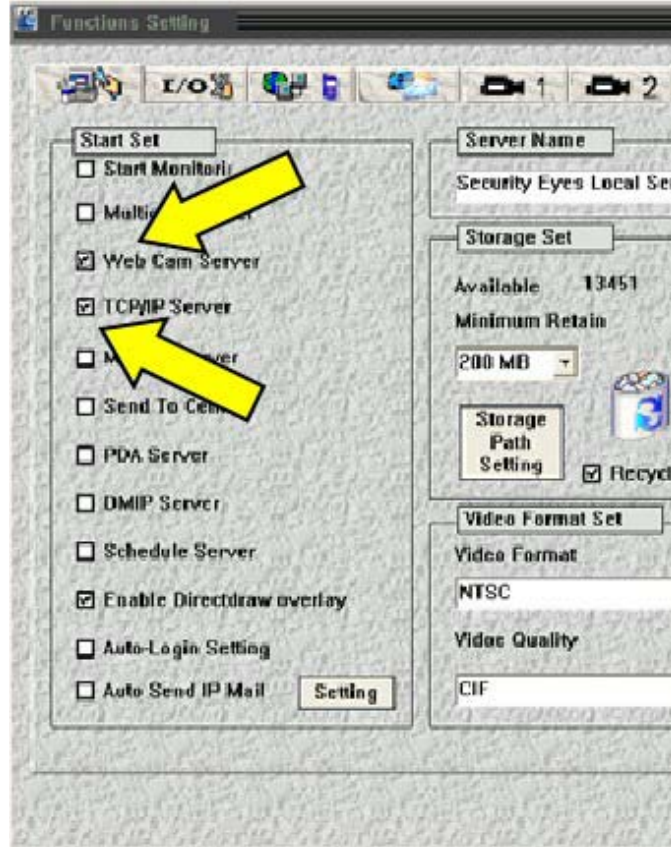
Functions Setting

I/O

1

2

Start Set

☐ Start Monitori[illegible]

☐ Multi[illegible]

☑ Web Cam Server

☑ TCP/IP Server

☐ M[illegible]ver

☐ Send To Cen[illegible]

☐ PDA Server

☐ DMIP Server

☐ Schedule Server

☑ Enable Directdraw overlay

☐ Auto-Login Setting

☐ Auto Send IP Mail

Setting

Server Name

Security Eyes Local Se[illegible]

Storage Set

Available 13451

Minimum Retain

200 MB

Storage Path Setting

☑ Recycl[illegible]

Video Format Set

Video Format

NTSC

Video Quality

CIF